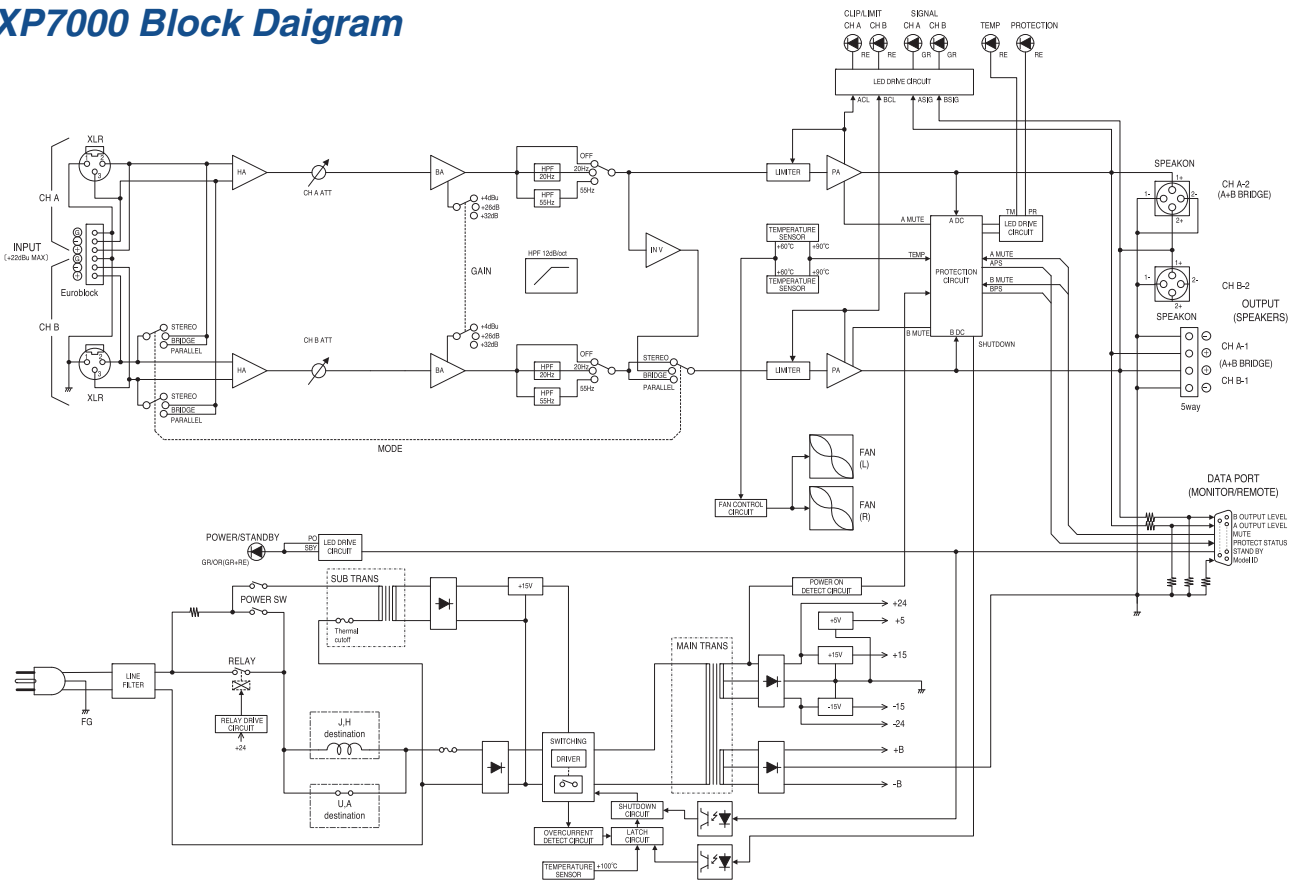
XP7000 Block Daigram

CLIP/LIMIT
CH A CH B
SIGNAL
CH A CH B
TEMP
PROTECTION
RE RE GR GR RE RE
LED DRIVE CIRCUIT
ACL BCL ASIG BSIG

XLR
CH A
INPUT
(+22dBu MAX)
Euroblock
CH B
XLR
HA
CH A ATT
BA
+4dBu
+26dB
+32dB
GAIN
HPF 20Hz
HPF 55Hz
OFF
20Hz
55Hz
HPF 12dB/oct
INV
STEREO
BRIDGE
PARALLEL
CH B ATT
HA
BA
+4dBu
+26dB
+32dB
HPF 20Hz
HPF 55Hz
OFF
20Hz
55Hz
STEREO
BRIDGE
PARALLEL
STEREO
BRIDGE
PARALLEL
MODE

LIMITER
PA
A MUTE
A DC
TM PR
LED DRIVE CIRCUIT
TEMPERATURE SENSOR
+60°C +90°C
+60°C +80°C
TEMPERATURE SENSOR
TEMP
PROTECTION CIRCUIT
A MUTE
APS
B MUTE
BPS
B MUTE
B DC
SHUTDOWN
LIMITER
PA

SPEAKON
1+ 1- 2- 2+
CH A-2
(A+B BRIDGE)
CH B-2
OUTPUT
(SPEAKERS)
SPEAKON
CH A-1
(A+B BRIDGE)
CH B-1
5way

FAN
(L)
FAN
(R)
FAN CONTROL CIRCUIT

DATA PORT
(MONITOR/REMOTE)
B OUTPUT LEVEL
A OUTPUT LEVEL
MUTE
PROTECT STATUS
STAND BY
ModelID

POWER/STANDBY
GR/OR(GR+RE)
PO
SBY
LED DRIVE CIRCUIT
SUB TRANS
Thermal cutoff
+15V
POWER SW
POWER ON DETECT CIRCUIT
+24
+5V
+5
+15V
+15
MAIN TRANS
-15V
-15
-24
LINE FILTER
FG
RELAY
RELAY DRIVE CIRCUIT
+24
J,H destination
U,A destination
SWITCHING
DRIVER
+B
-B
SHUTDOWN CIRCUIT
OVERCURRENT DETECT CIRCUIT
LATCH CIRCUIT
TEMPERATURE SENSOR
+100°C